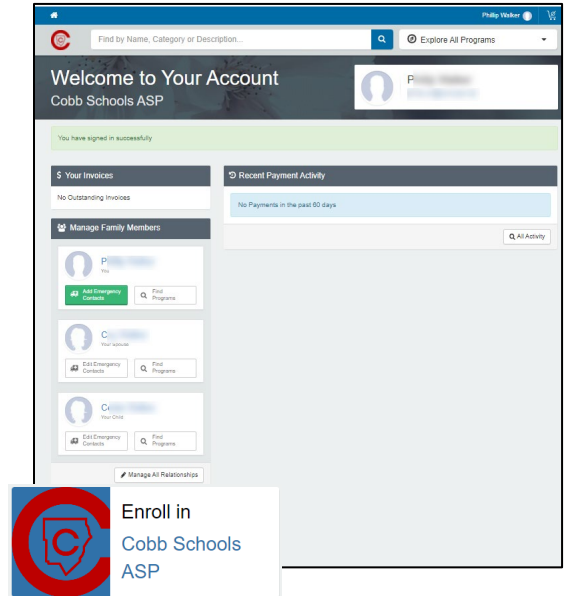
Phillip Walker

Find by Name, Category or Description...

Explore All Programs

Welcome to Your Account
Cobb Schools ASP

P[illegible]

You have signed in successfully

$ Your Invoices
No Outstanding Invoices

Recent Payment Activity
No Payments in the past 60 days
All Activity

Manage Family Members

P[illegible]
You
Add Emergency Contacts
Find Programs

C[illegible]
Your spouse
Edit Emergency Contacts
Find Programs

C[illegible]
Your Child
Edit Emergency Contacts
Find Programs

Manage All Relationships

Enroll in
Cobb Schools ASP